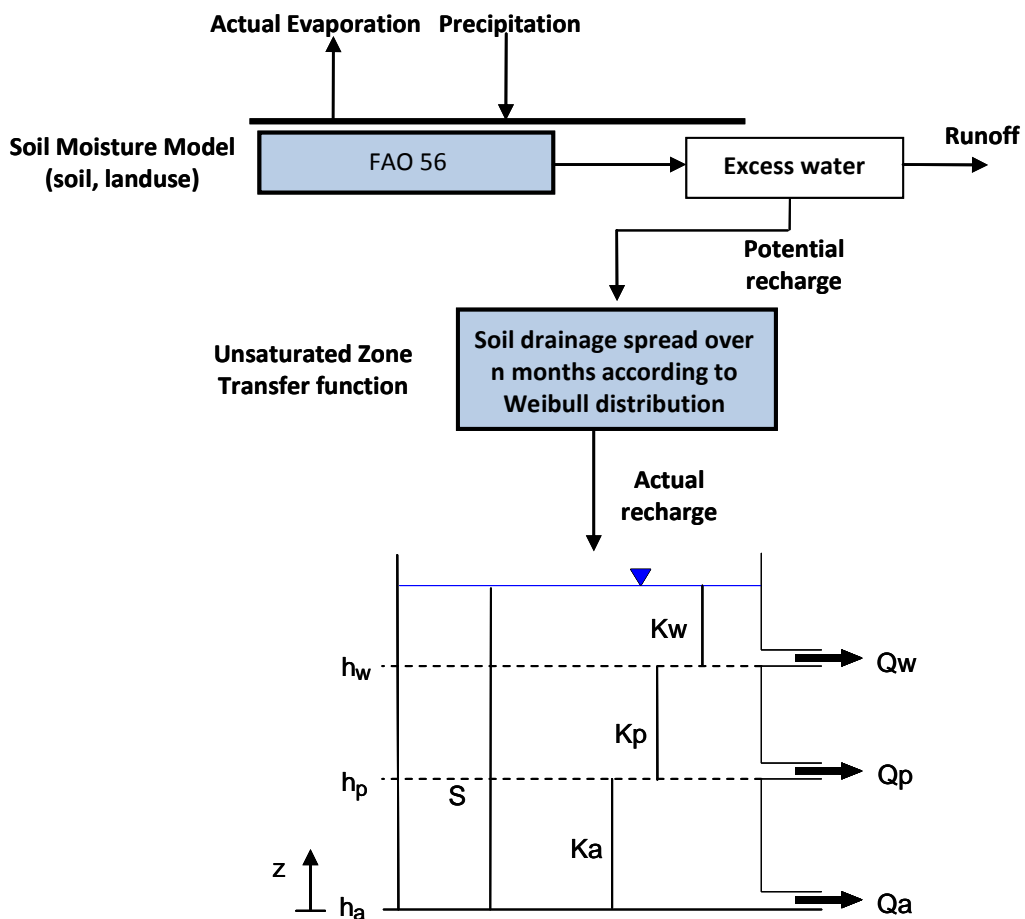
Actual Evaporation
Precipitation

Soil Moisture Model (soil, landuse)

FAO 56

Excess water

Runoff

Potential recharge

Unsaturated Zone Transfer function

Soil drainage spread over n months according to Weibull distribution

Actual recharge

Kw

$h_w$

Qw

Kp

$h_p$

S

Qp

Ka

z

$h_a$

Qa